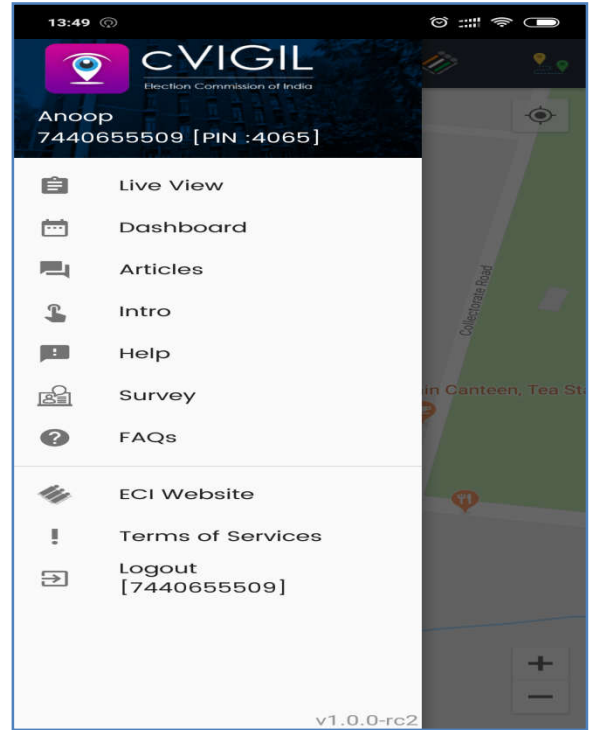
13:49

cVIGIL
Election Commission of India

Anoop
7440655509 [PIN :4065]

Live View
Dashboard
Articles
Intro
Help
Survey
FAQs

ECI Website
Terms of Services
Logout
[7440655509]

v1.0.0-rc2

Collectorate Road
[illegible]n Canteen, Tea Sta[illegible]

+
−